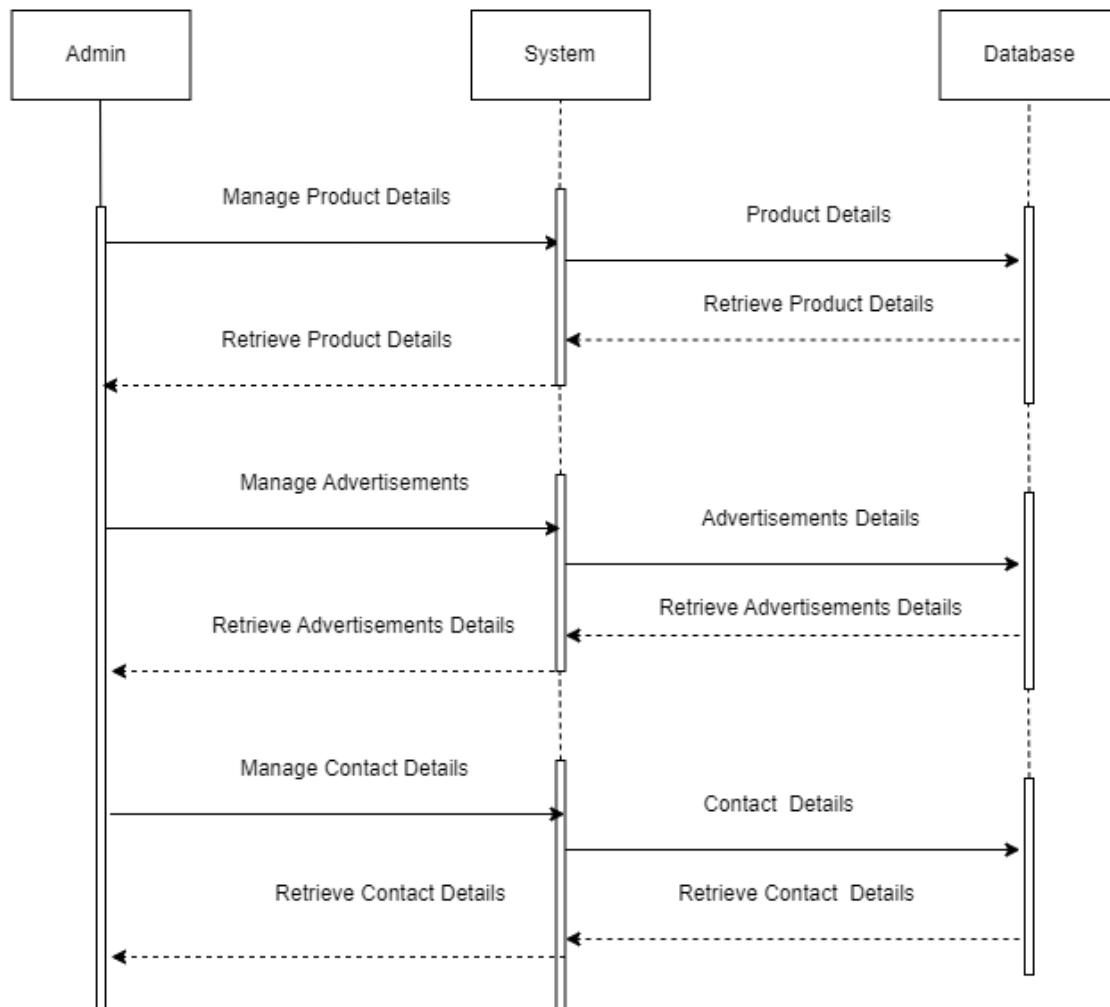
Admin

System

Database

Manage Product Details

Product Details

Retrieve Product Details

Retrieve Product Details

Manage Advertisements

Advertisements Details

Retrieve Advertisements Details

Retrieve Advertisements Details

Manage Contact Details

Contact Details

Retrieve Contact Details

Retrieve Contact Details